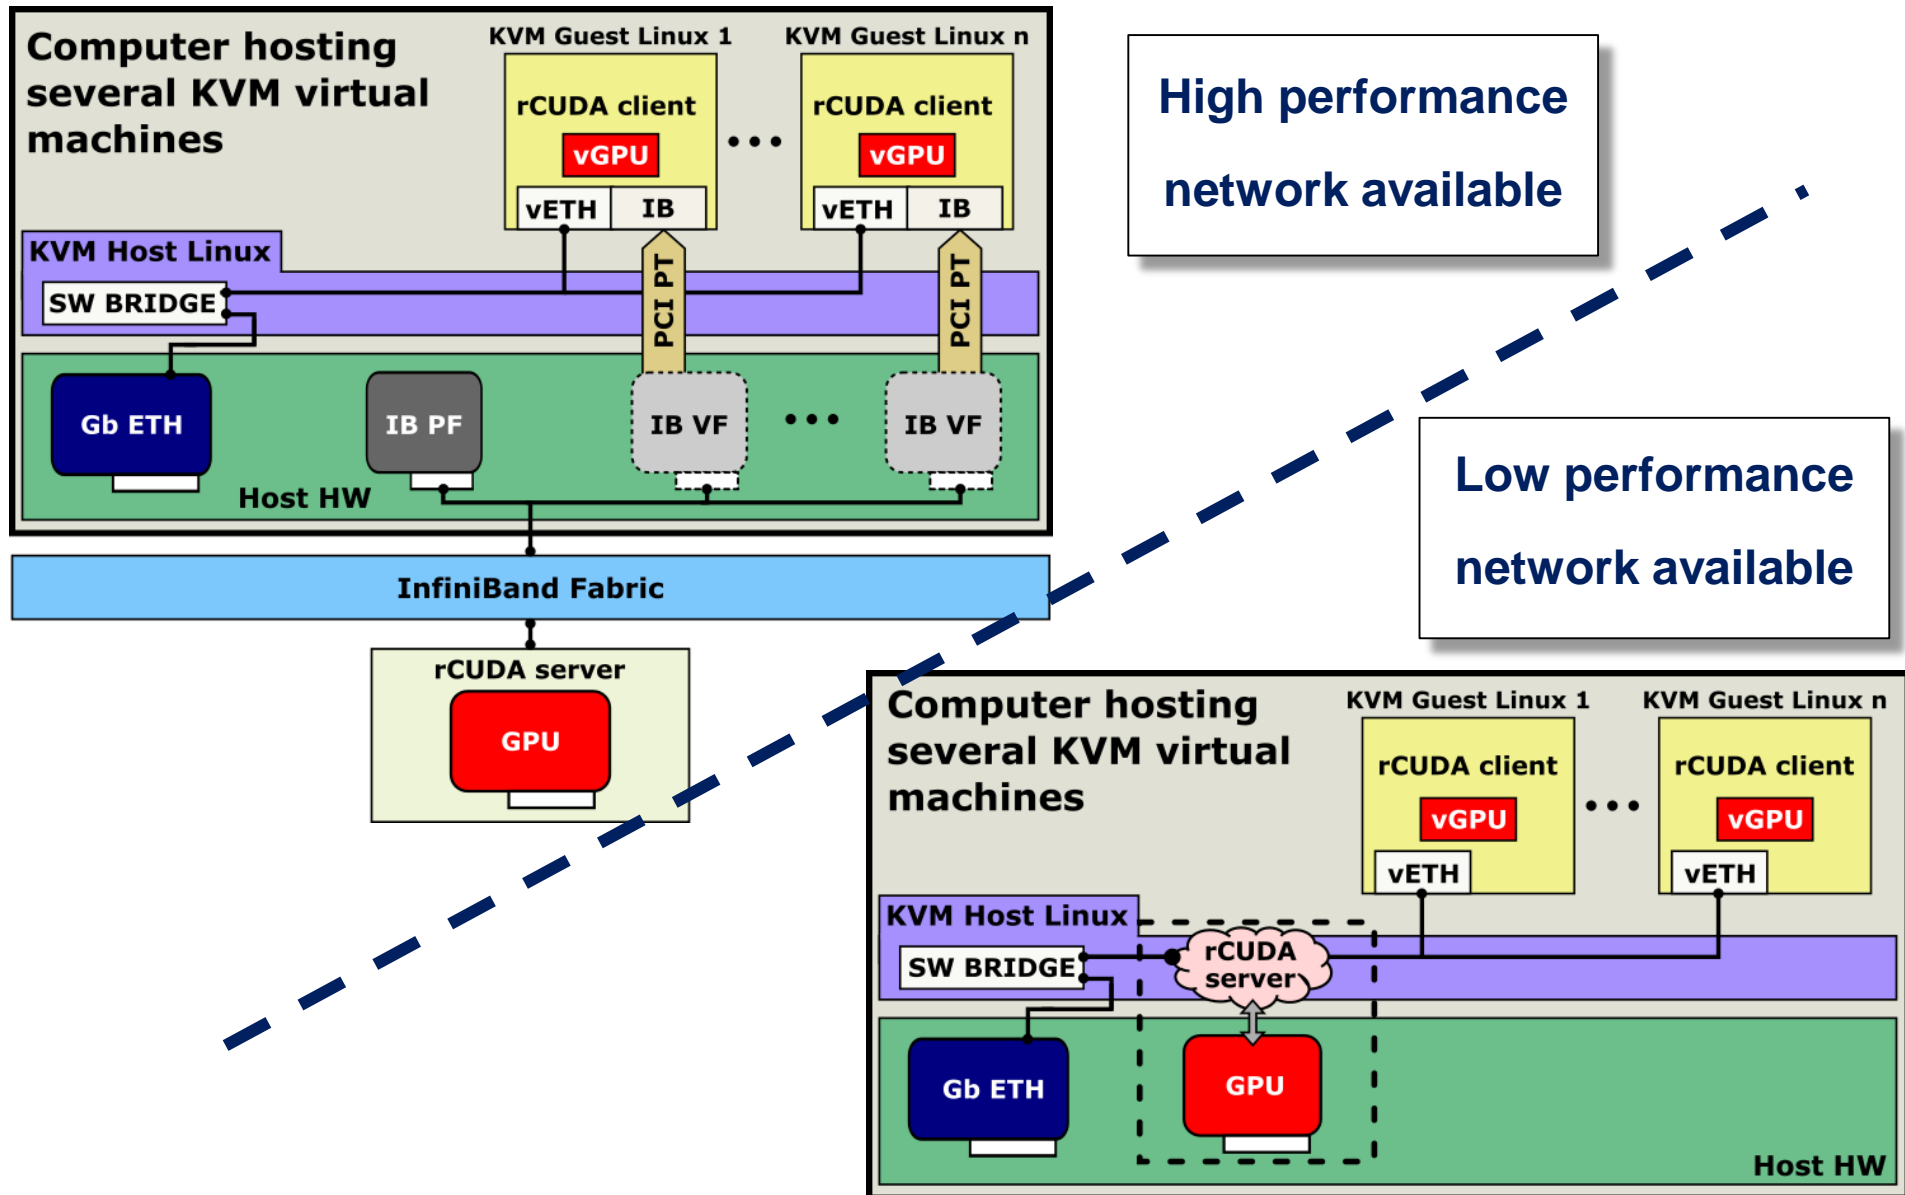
Computer hosting several KVM virtual machines

KVM Guest Linux 1

rCUDA client

vGPU

vETH IB

...

KVM Guest Linux n

rCUDA client

vGPU

vETH IB

KVM Host Linux

SW BRIDGE

PCI PT

PCI PT

Gb ETH

IB PF

IB VF

...

IB VF

Host HW

InfiniBand Fabric

rCUDA server

GPU

High performance network available

Low performance network available

Computer hosting several KVM virtual machines

KVM Guest Linux 1

rCUDA client

vGPU

vETH

...

KVM Guest Linux n

rCUDA client

vGPU

vETH

KVM Host Linux

SW BRIDGE

rCUDA server

Gb ETH

GPU

Host HW